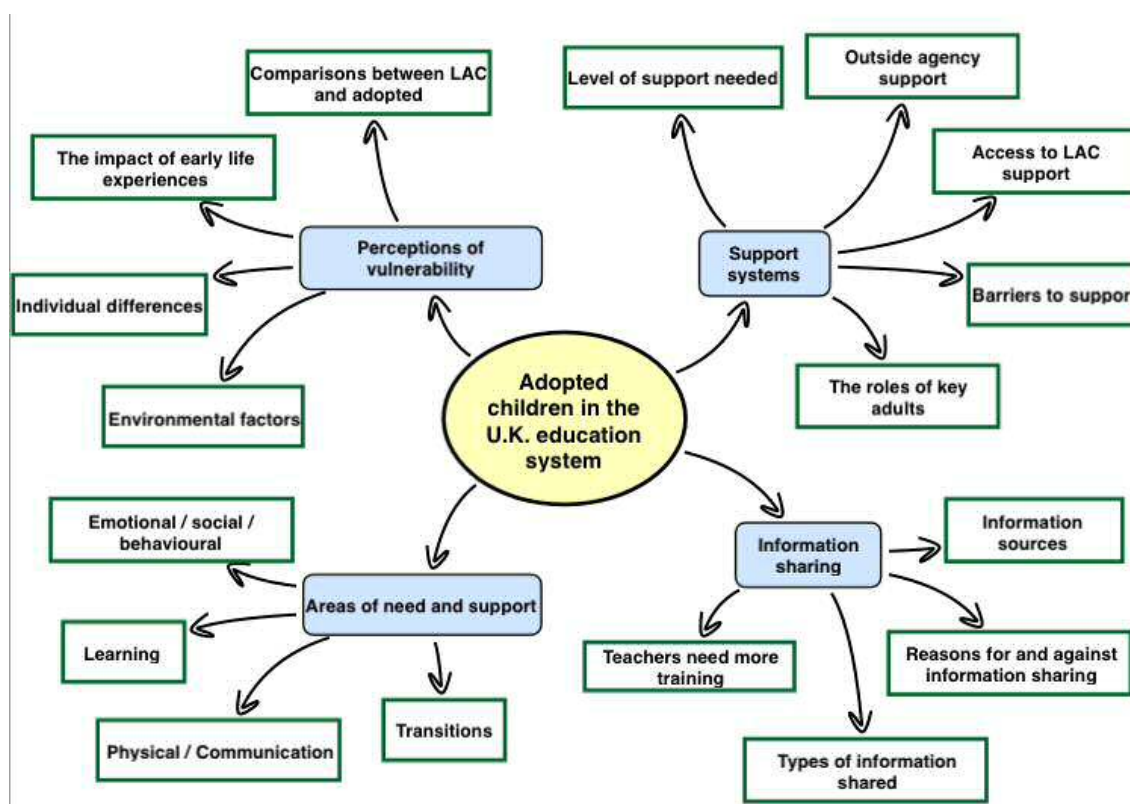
Adopted children in the U.K. education system

Perceptions of vulnerability

Comparisons between LAC and adopted

The impact of early life experiences

Individual differences

Environmental factors

Support systems

Level of support needed

Outside agency support

Access to LAC support

Barriers to suppor

The roles of key adults

Areas of need and support

Emotional / social / behavioural

Learning

Physical / Communication

Transitions

Information sharing

Information sources

Reasons for and against information sharing

Types of information shared

Teachers need more training